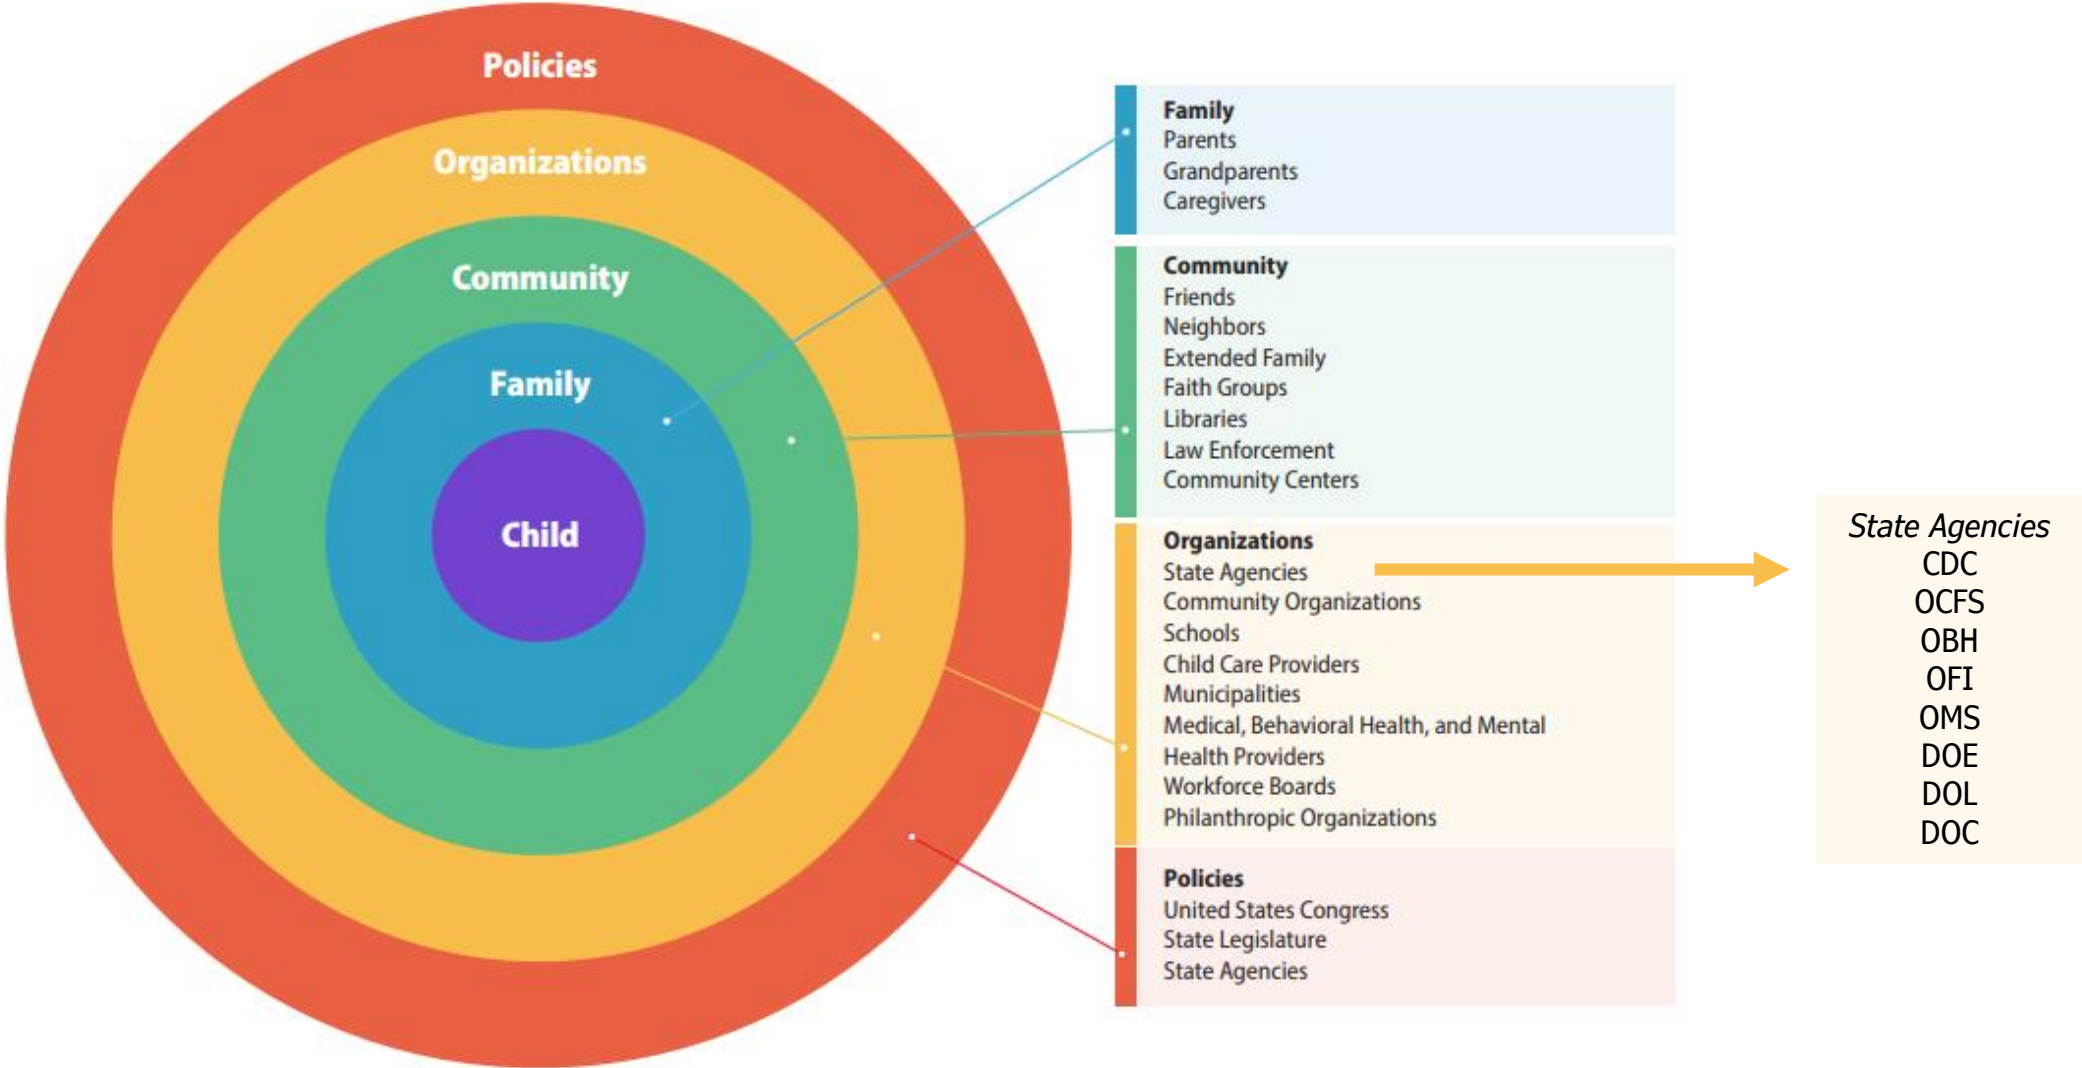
Policies
Organizations
Community
Family
Child

Family
Parents
Grandparents
Caregivers

Community
Friends
Neighbors
Extended Family
Faith Groups
Libraries
Law Enforcement
Community Centers

Organizations
State Agencies
Community Organizations
Schools
Child Care Providers
Municipalities
Medical, Behavioral Health, and Mental Health Providers
Workforce Boards
Philanthropic Organizations

Policies
United States Congress
State Legislature
State Agencies

*State Agencies*
CDC
OCFS
OBH
OFI
OMS
DOE
DOL
DOC